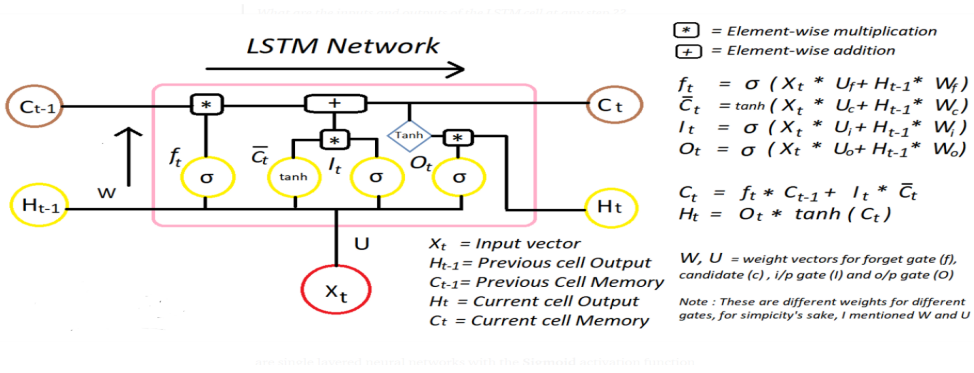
LSTM Network

$C_{t-1}$

$C_t$

$H_{t-1}$

$H_t$

W

U

$X_t$

$f_t$

$\bar{C}_t$

$I_t$

$O_t$

σ

tanh

σ

Tanh

σ

*

+

*

*

* = Element-wise multiplication
+ = Element-wise addition

$f_t = \sigma ( X_t * U_f + H_{t-1} * W_f )$
$\bar{C}_t = tanh ( X_t * U_c + H_{t-1} * W_c )$
$I_t = \sigma ( X_t * U_i + H_{t-1} * W_i )$
$O_t = \sigma ( X_t * U_o + H_{t-1} * W_o )$

$C_t = f_t * C_{t-1} + I_t * \bar{C}_t$
$H_t = O_t * tanh ( C_t )$

$X_t$ = Input vector
$H_{t-1}$ = Previous cell Output
$C_{t-1}$ = Previous Cell Memory
$H_t$ = Current cell Output
$C_t$ = Current cell Memory

W, U = weight vectors for forget gate (f), candidate (c) , i/p gate (I) and o/p gate (O)

Note : These are different weights for different gates, for simpicity's sake, I mentioned W and U